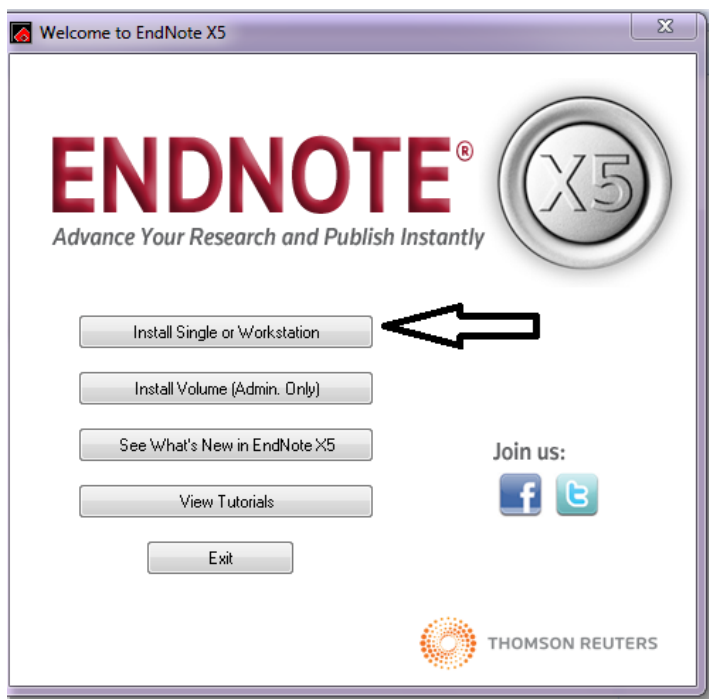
Welcome to EndNote X5

ENDNOTE®
Advance Your Research and Publish Instantly

X5

Install Single or Workstation

Install Volume (Admin. Only)

See What's New in EndNote X5

View Tutorials

Exit

Join us:

THOMSON REUTERS